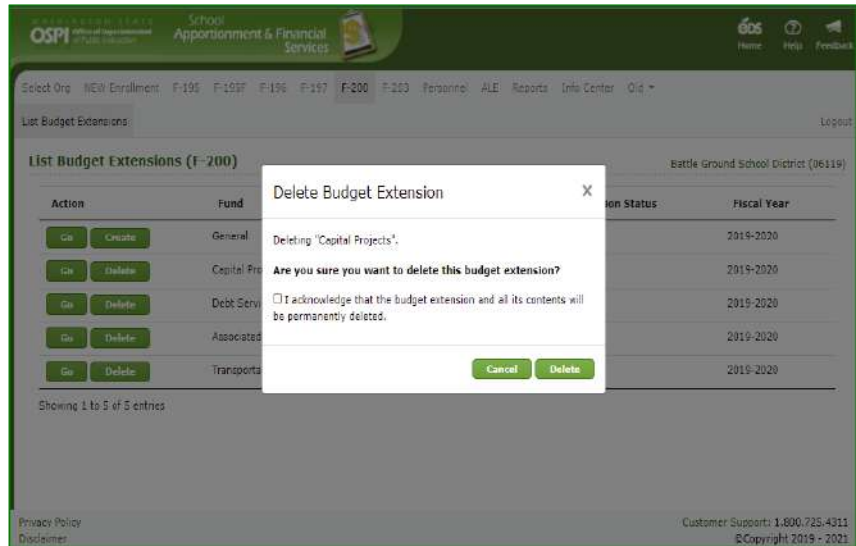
WASHINGTON STATE OSPI Office of Superintendent of Public Instruction

School Apportionment & Financial Services

EDS Home Help Feedback

Select Org NEW Enrollment F-195 F-195F F-196 F-197 F-200 F-203 Personnel ALE Reports Info Center Old

List Budget Extensions

Logout

List Budget Extensions (F-200)

Battle Ground School District (06119)

| Action | Fund | ion Status | Fiscal Year |
|---|---|---|---|
| Go Create | General | | 2019-2020 |
| Go Delete | Capital Pro | | 2019-2020 |
| Go Delete | Debt Servi | | 2019-2020 |
| Go Delete | Associated | | 2019-2020 |
| Go Delete | Transporta | | 2019-2020 |

Showing 1 to 5 of 5 entries

Delete Budget Extension

X

Deleting "Capital Projects".

Are you sure you want to delete this budget extension?

I acknowledge that the budget extension and all its contents will be permanently deleted.

Cancel Delete

Privacy Policy
Disclaimer

Customer Support: 1.800.725.4311
©Copyright 2019 - 2021